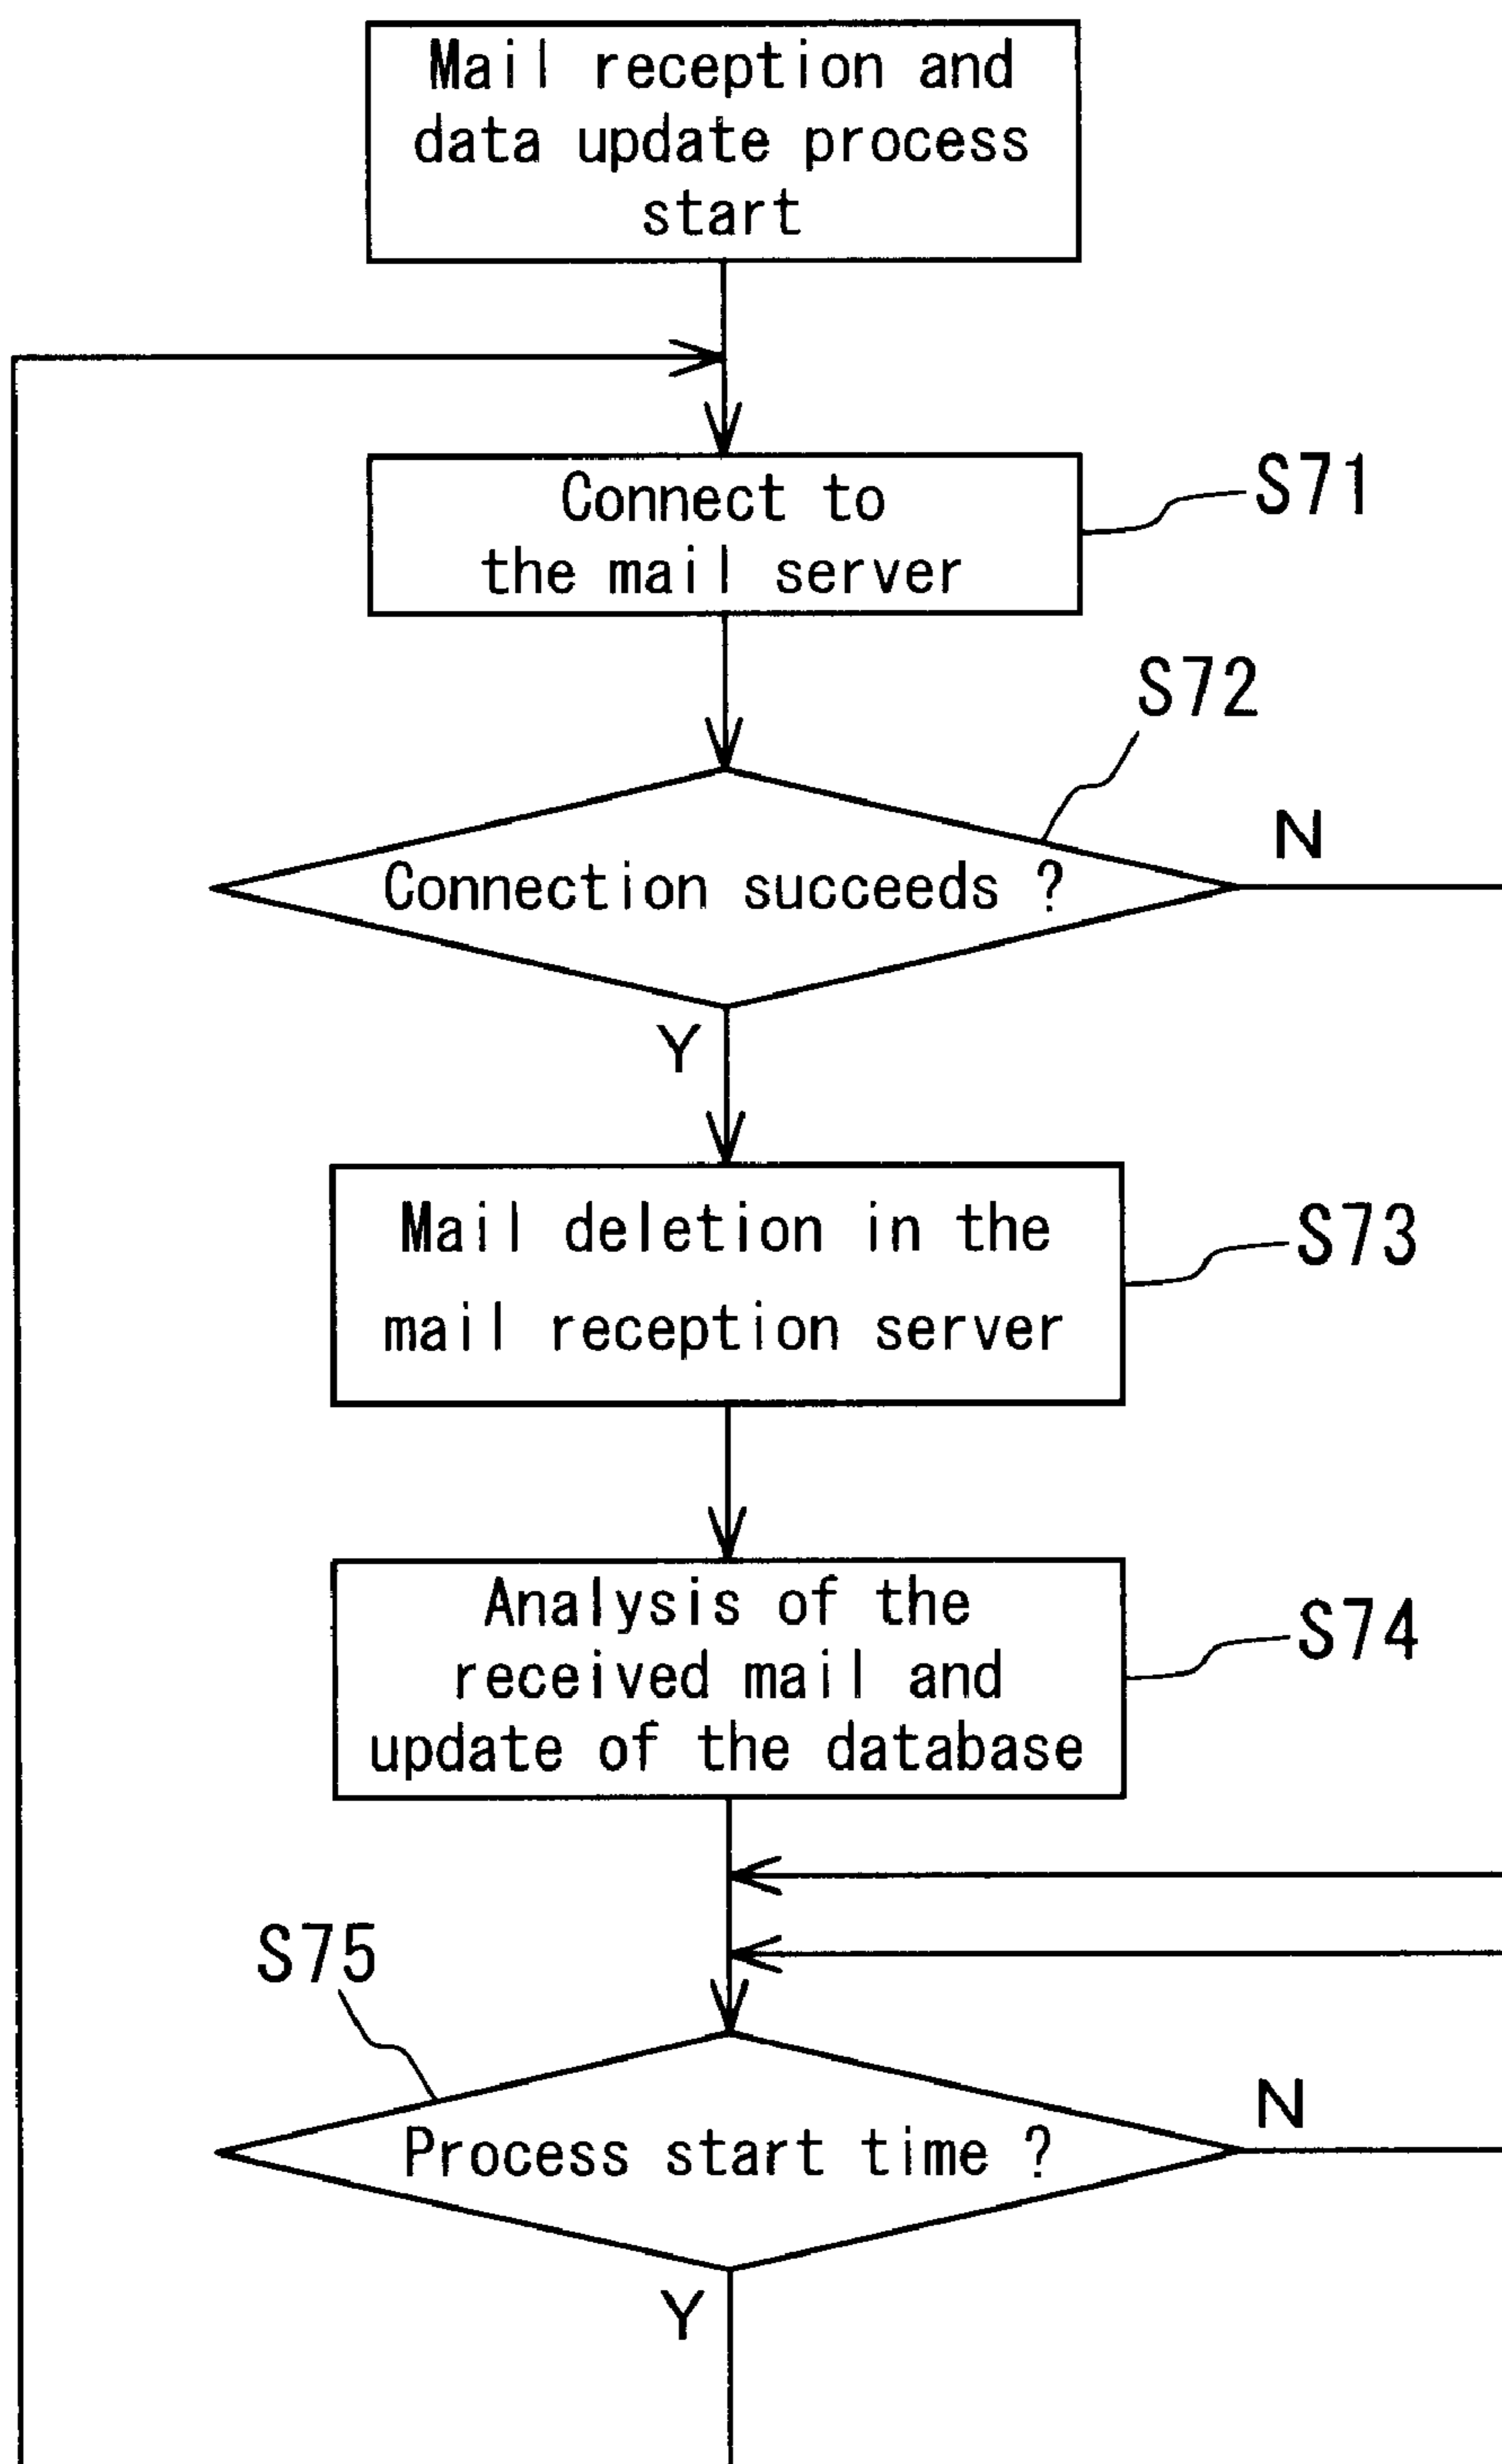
Mail reception and data update process start

Connect to the mail server

S71

S72

Connection succeeds ?

N

Y

Mail deletion in the mail reception server

S73

Analysis of the received mail and update of the database

S74

S75

Process start time ?

N

Y